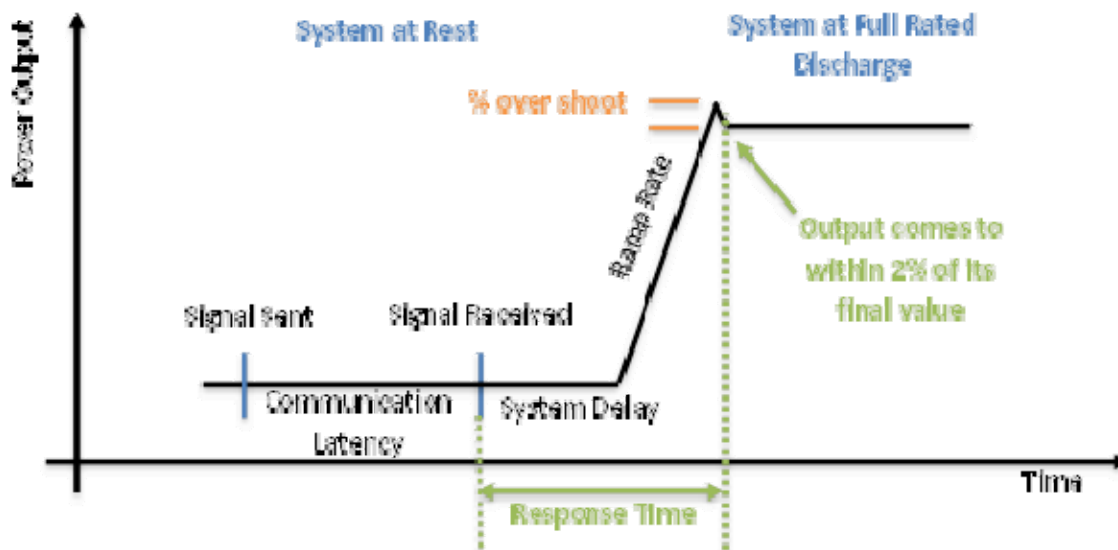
System at Rest

System at Full Rated Discharge

Power Output

% over shoot

Ramp Rate

Output comes to within 2% of its final value

Signal Sent

Signal Received

Communication Latency

System Delay

Time

Response Time